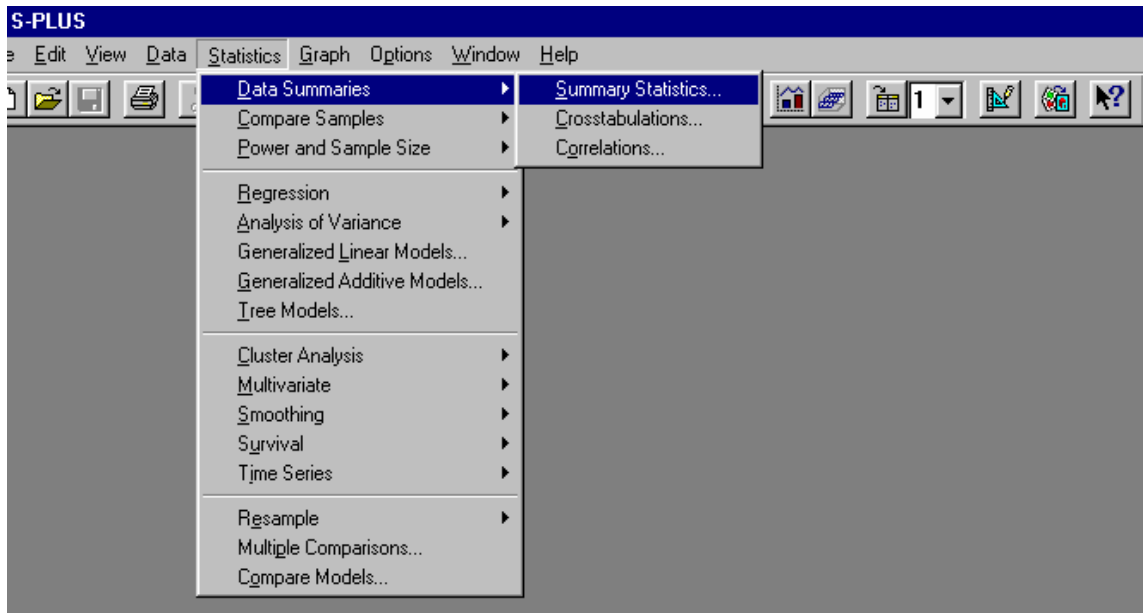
S-PLUS

e Edit View Data Statistics Graph Options Window Help

1

Data Summaries
Compare Samples
Power and Sample Size

Regression
Analysis of Variance
Generalized Linear Models...
Generalized Additive Models...
Tree Models...

Cluster Analysis
Multivariate
Smoothing
Survival
Time Series

Resample
Multiple Comparisons...
Compare Models...

Summary Statistics...
Crosstabulations...
Correlations...